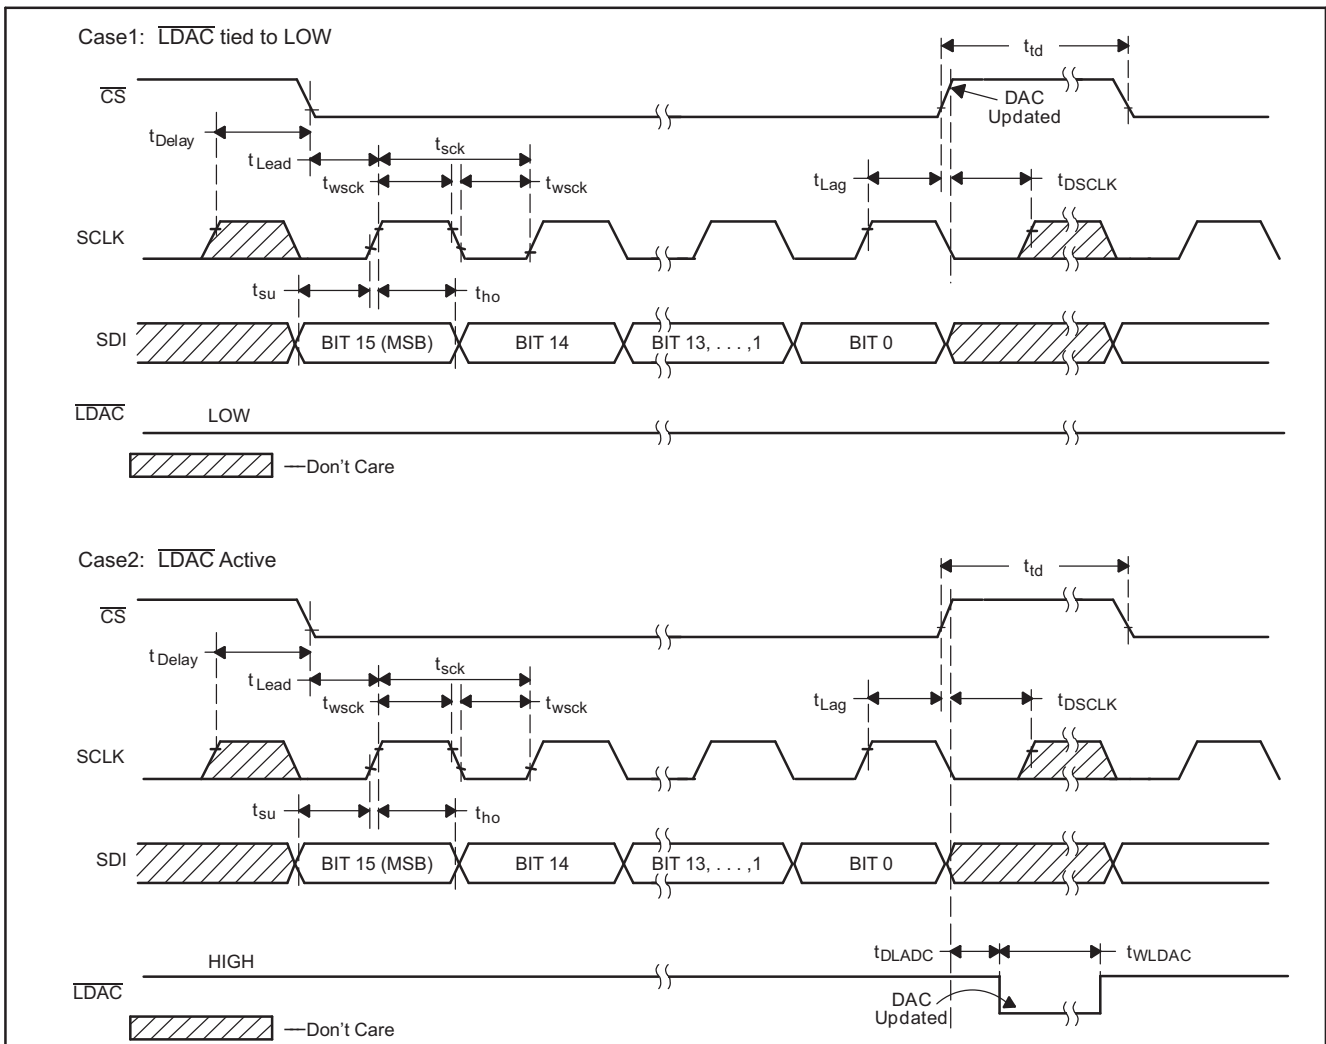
Case1: $\overline{LDAC}$ tied to LOW

$t_{td}$

$\overline{CS}$

DAC Updated

$t_{Delay}$

$t_{Lead}$

$t_{sck}$

$t_{wsck}$

$t_{wsck}$

$t_{Lag}$

$t_{DSCLK}$

SCLK

$t_{su}$

$t_{ho}$

SDI

BIT 15 (MSB)

BIT 14

BIT 13, . . . ,1

BIT 0

$\overline{LDAC}$

LOW

—Don't Care

Case2: $\overline{LDAC}$ Active

$t_{td}$

$\overline{CS}$

$t_{Delay}$

$t_{Lead}$

$t_{sck}$

$t_{wsck}$

$t_{wsck}$

$t_{Lag}$

$t_{DSCLK}$

SCLK

$t_{su}$

$t_{ho}$

SDI

BIT 15 (MSB)

BIT 14

BIT 13, . . . ,1

BIT 0

$t_{DLADC}$

$t_{WLDAC}$

HIGH

$\overline{LDAC}$

DAC Updated

—Don't Care